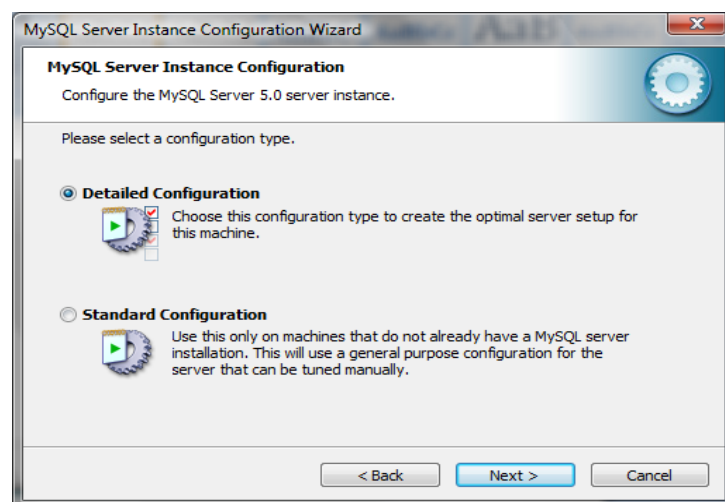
MySQL Server Instance Configuration Wizard

MySQL Server Instance Configuration

Configure the MySQL Server 5.0 server instance.

Please select a configuration type.

Detailed Configuration

Choose this configuration type to create the optimal server setup for this machine.

Standard Configuration

Use this only on machines that do not already have a MySQL server installation. This will use a general purpose configuration for the server that can be tuned manually.

< Back

Next >

Cancel